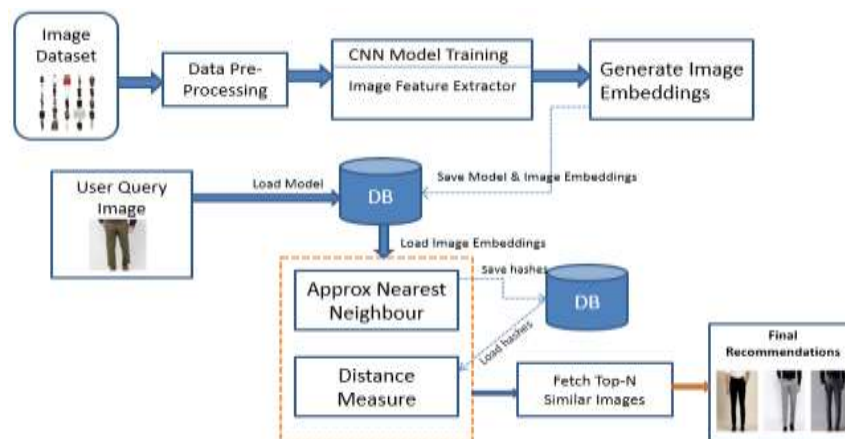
Image Dataset

Data Pre-Processing

CNN Model Training

Image Feature Extractor

Generate Image Embeddings

User Query Image

Load Model

DB

Save Model & Image Embeddings

Load Image Embeddings

Approx Nearest Neighbour

Save hashes

DB

Load hashes

Distance Measure

Fetch Top-N Similar Images

Final Recommendations